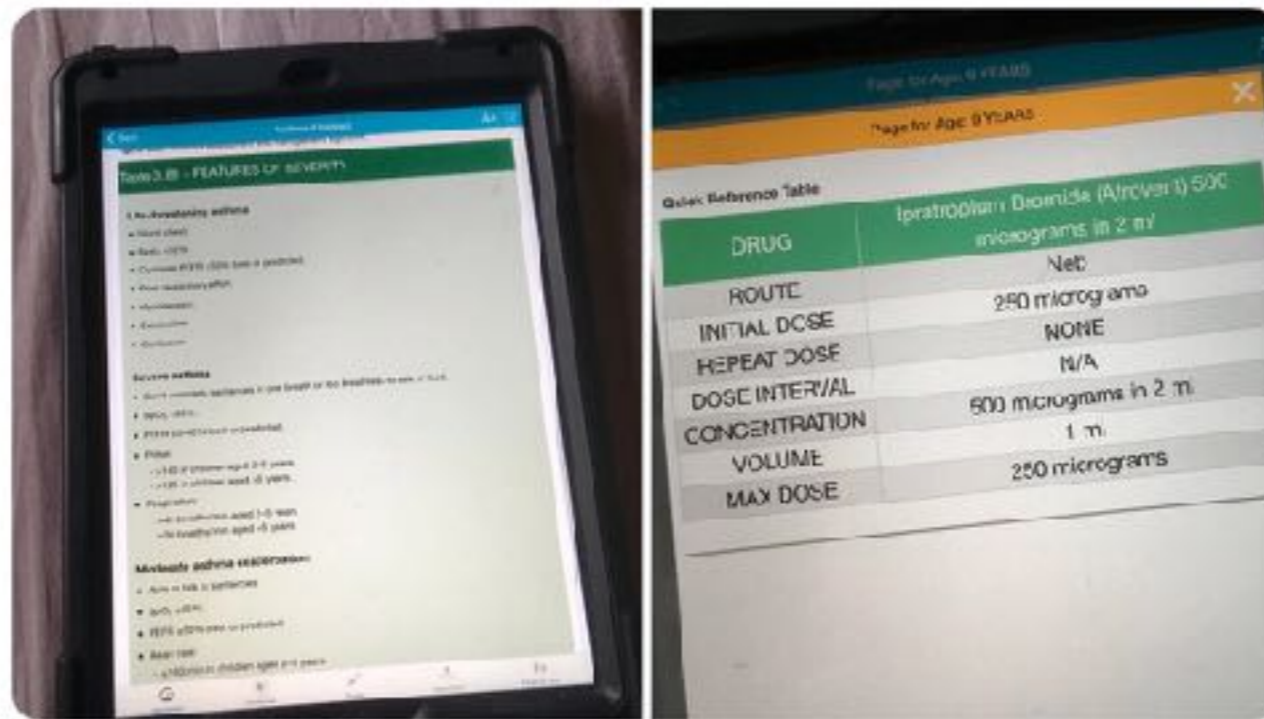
Table 3.8 - FEATURES OF SEVERITY

Life-threatening asthma

Severe asthma

Moderate asthma exacerbation

Page for Age 9 YEARS

Page for Age 9 YEARS

Quick Reference Table

| DRUG | Ipratropium Bromide (Atrovent) 500 micrograms in 2 ml |
|---|---|
| ROUTE | Neb |
| INITIAL DOSE | 250 micrograms |
| REPEAT DOSE | NONE |
| DOSE INTERVAL | N/A |
| CONCENTRATION | 500 micrograms in 2 ml |
| VOLUME | 1 ml |
| MAX DOSE | 250 micrograms |